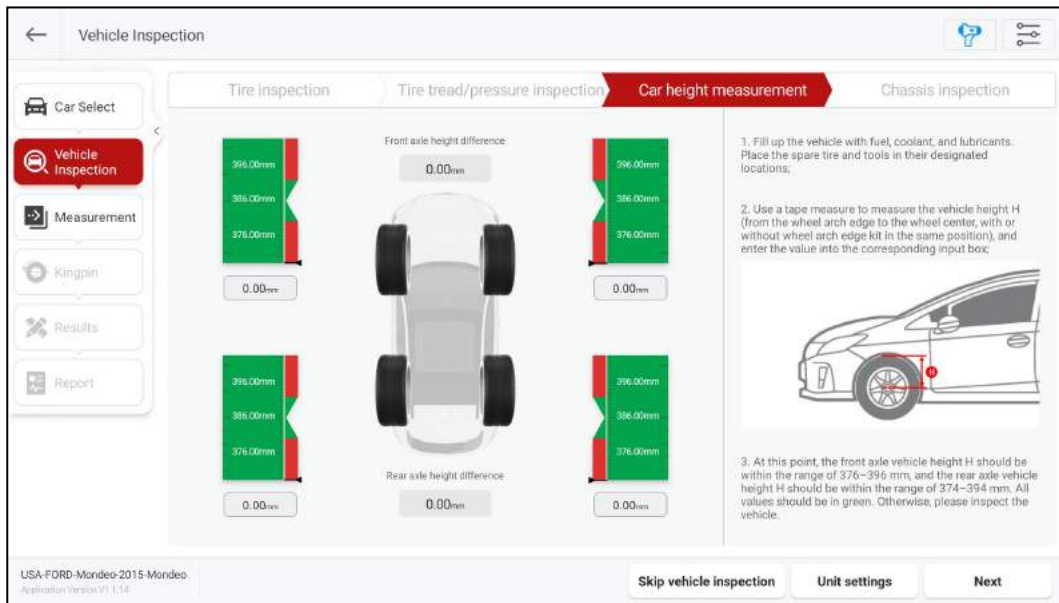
Vehicle Inspection

Car Select

Vehicle Inspection

Measurement

Kingpin

Results

Report

Tire inspection

Tire tread/pressure inspection

Car height measurement

Chassis inspection

396.00mm
386.00mm
376.00mm

0.00mm

Front axle height difference

0.00mm

396.00mm
386.00mm
376.00mm

0.00mm

396.00mm
386.00mm
376.00mm

0.00mm

Rear axle height difference

0.00mm

396.00mm
386.00mm
376.00mm

0.00mm

1. Fill up the vehicle with fuel, coolant, and lubricants. Place the spare tire and tools in their designated locations;

2. Use a tape measure to measure the vehicle height H (from the wheel arch edge to the wheel center, with or without wheel arch edge kit in the same position), and enter the value into the corresponding input box;

H

3. At this point, the front axle vehicle height H should be within the range of 376~396 mm, and the rear axle vehicle height H should be within the range of 374~394 mm. All values should be in green. Otherwise, please inspect the vehicle.

USA-FORD-Mondeo-2015-Mondeo
Application Version V1.1.14

Skip vehicle inspection

Unit settings

Next